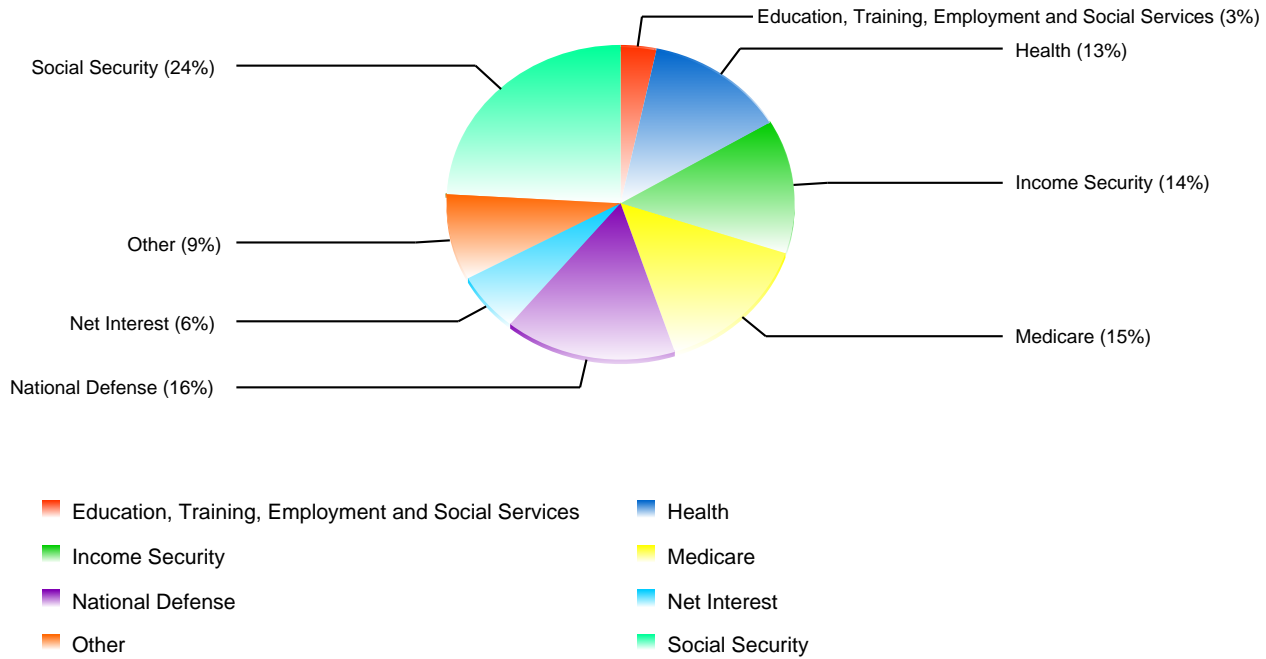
Education, Training, Employment and Social Services (3%)
Health (13%)
Social Security (24%)
Income Security (14%)
Other (9%)
Net Interest (6%)
Medicare (15%)
National Defense (16%)

Education, Training, Employment and Social Services
Health
Income Security
Medicare
National Defense
Net Interest
Other
Social Security